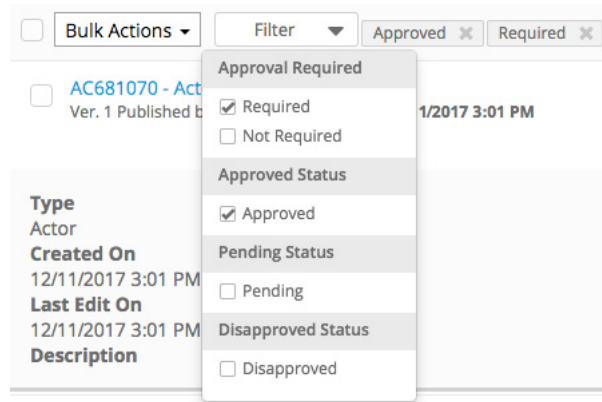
Bulk Actions
Filter
Approved
Required

AC681070 - Act
Ver. 1 Published b
1/2017 3:01 PM

Approval Required
Required
Not Required
Approved Status
Approved
Pending Status
Pending
Disapproved Status
Disapproved

Type
Actor
Created On
12/11/2017 3:01 PM
Last Edit On
12/11/2017 3:01 PM
Description